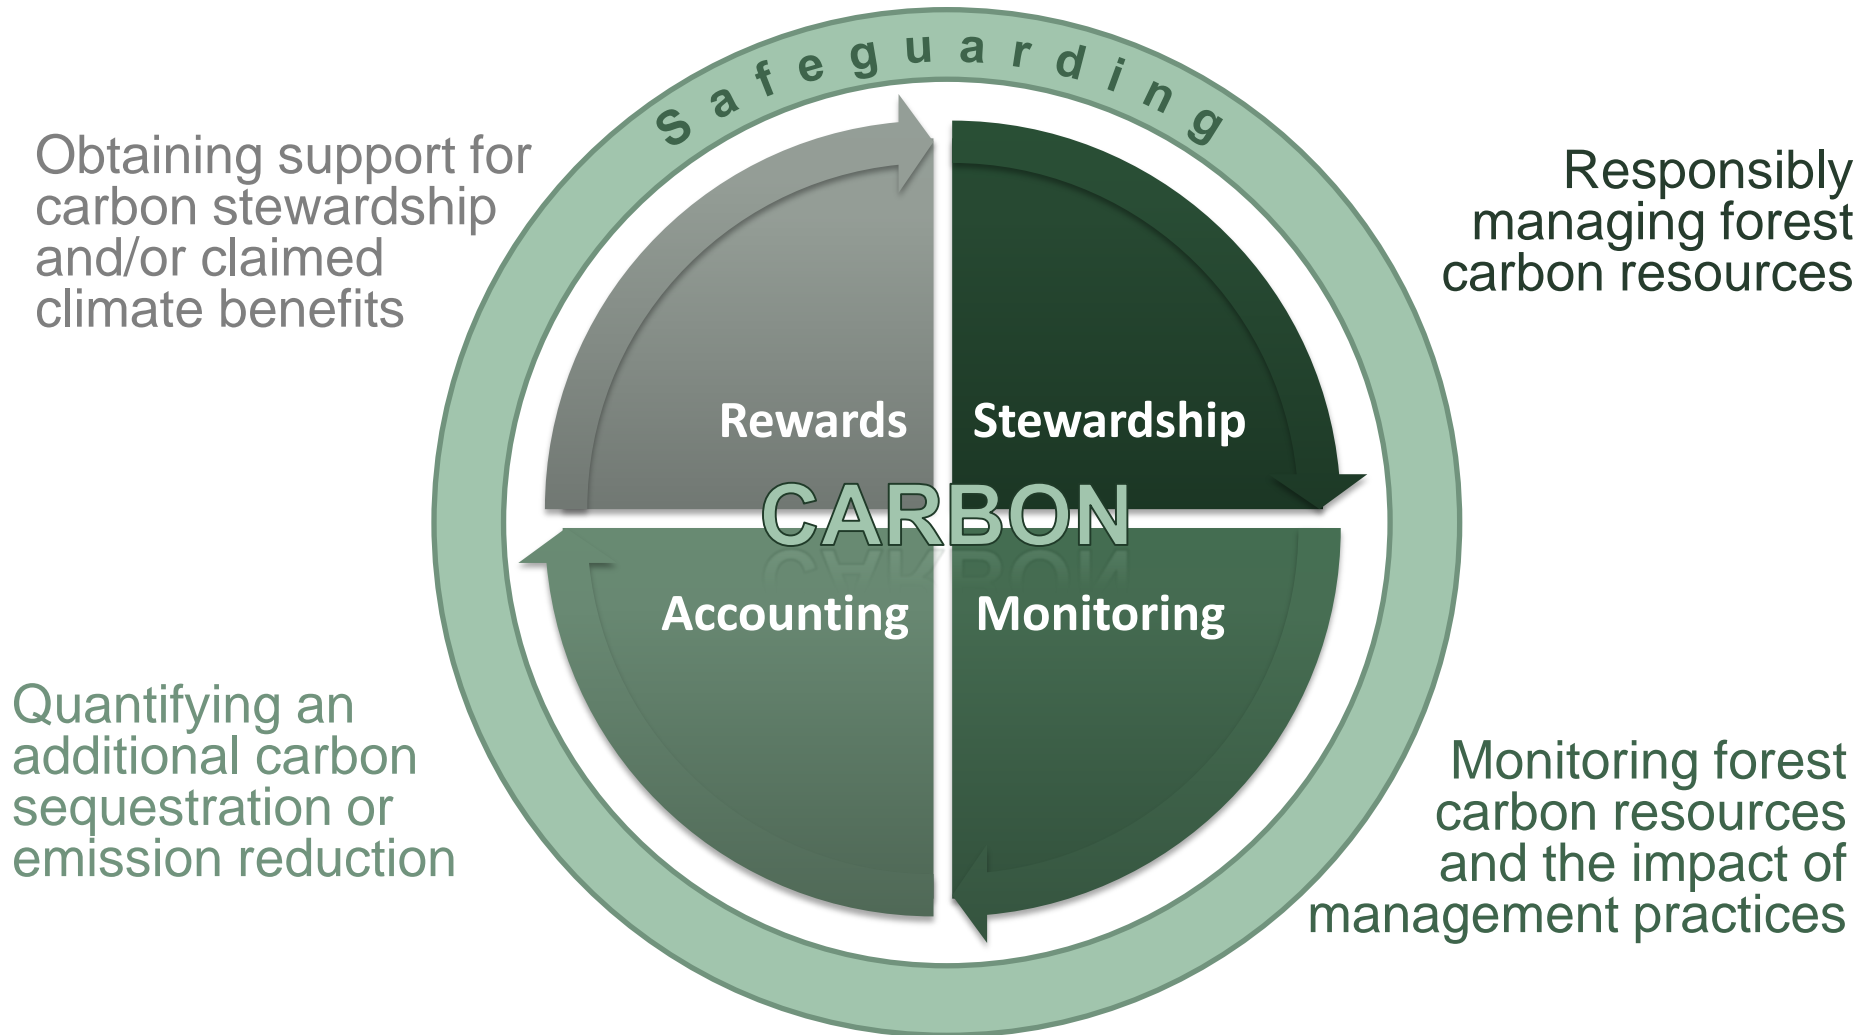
Safeguarding

Obtaining support for carbon stewardship and/or claimed climate benefits

Responsibly managing forest carbon resources

Rewards

Stewardship

CARBON

Accounting

Monitoring

Quantifying an additional carbon sequestration or emission reduction

Monitoring forest carbon resources and the impact of management practices